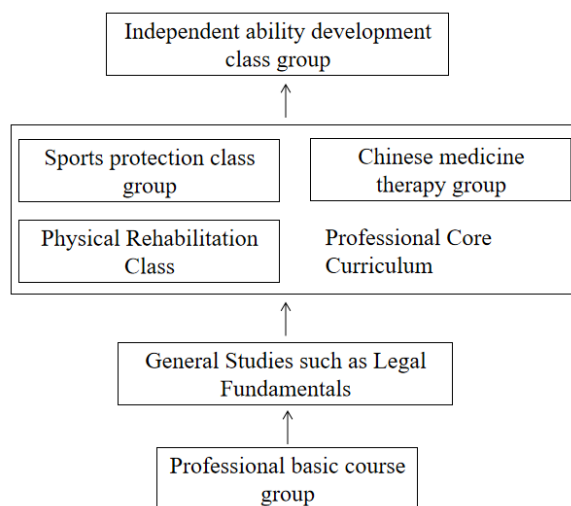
Independent ability development class group

Sports protection class group

Chinese medicine therapy group

Physical Rehabilitation Class

Professional Core Curriculum

General Studies such as Legal Fundamentals

Professional basic course group